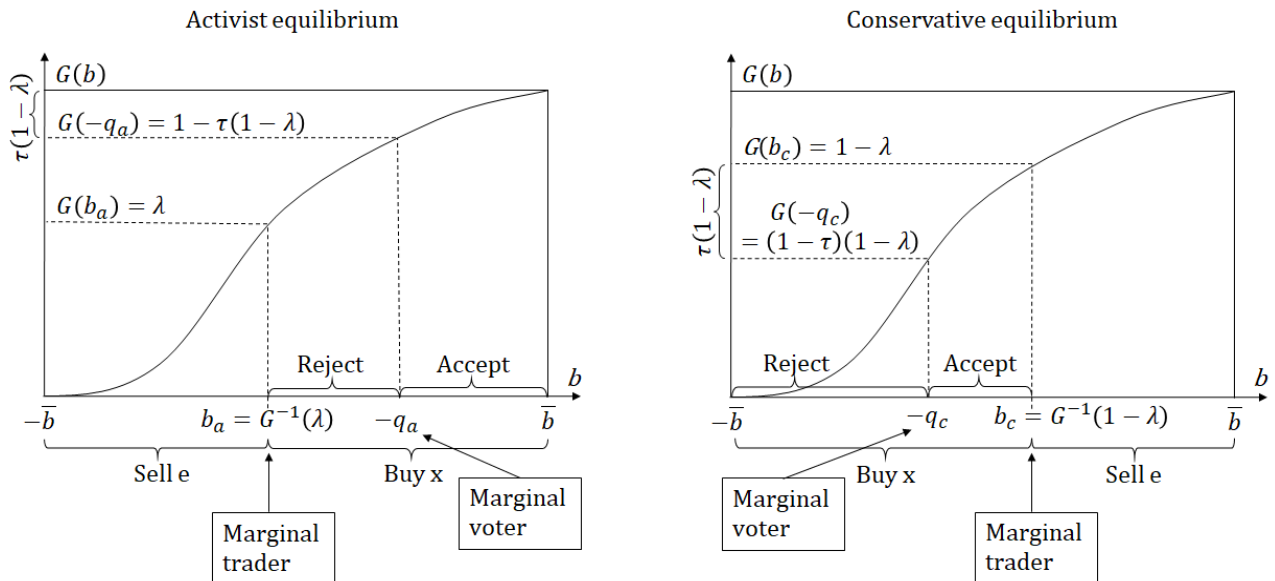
Activist equilibrium

$\tau(1-\lambda)$

$G(b)$

$G(-q_a) = 1 - \tau(1-\lambda)$

$G(b_a) = \lambda$

Reject

Accept

$b$

$-\overline{b}$

$b_a = G^{-1}(\lambda)$

$-q_a$

$\overline{b}$

Sell e

Buy x

Marginal voter

Marginal trader

Conservative equilibrium

$G(b)$

$\tau(1-\lambda)$

$G(b_c) = 1 - \lambda$

$G(-q_c)$
$= (1-\tau)(1-\lambda)$

Reject

Accept

$b$

$-\overline{b}$

$-q_c$

$b_c = G^{-1}(1-\lambda)$

$\overline{b}$

Buy x

Sell e

Marginal voter

Marginal trader